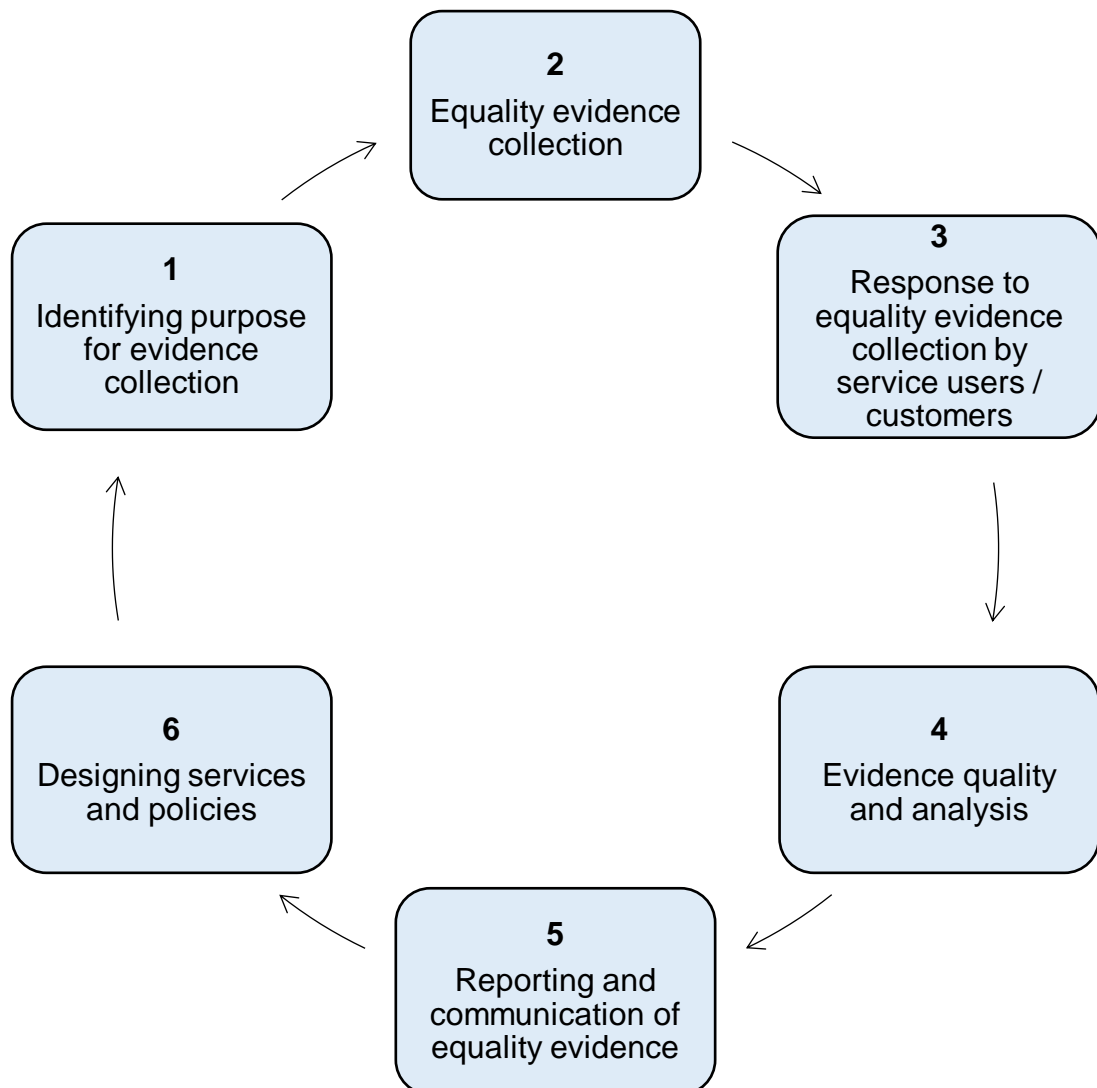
1
Identifying purpose for evidence collection

2
Equality evidence collection

3
Response to equality evidence collection by service users / customers

4
Evidence quality and analysis

5
Reporting and communication of equality evidence

6
Designing services and policies